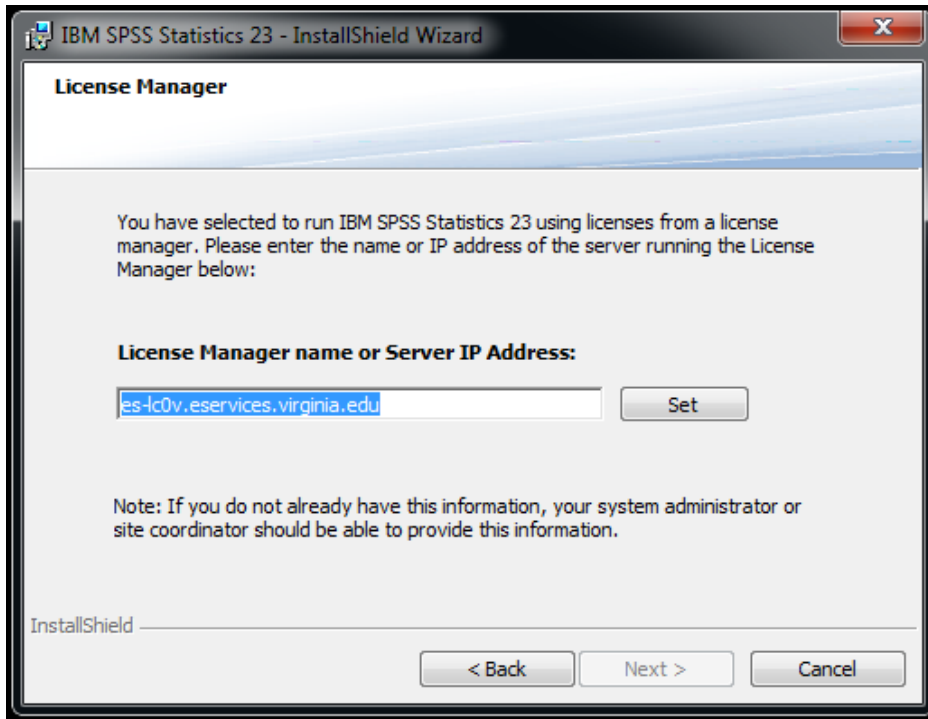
IBM SPSS Statistics 23 - InstallShield Wizard

License Manager

You have selected to run IBM SPSS Statistics 23 using licenses from a license manager. Please enter the name or IP address of the server running the License Manager below:

License Manager name or Server IP Address:

es-lc0v.eservices.virginia.edu

Set

Note: If you do not already have this information, your system administrator or site coordinator should be able to provide this information.

InstallShield

< Back

Next >

Cancel